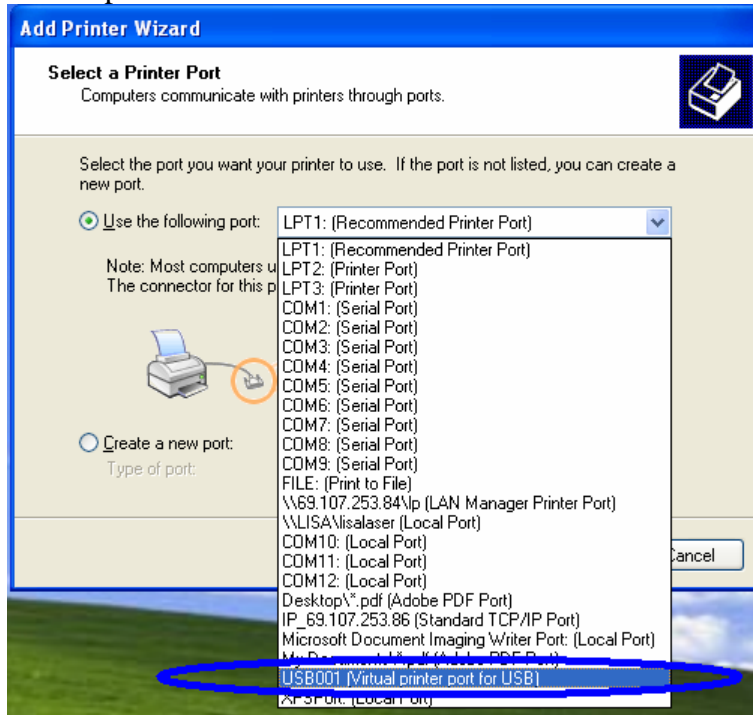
Add Printer Wizard

Select a Printer Port
Computers communicate with printers through ports.

Select the port you want your printer to use. If the port is not listed, you can create a new port.

Use the following port: LPT1: (Recommended Printer Port)

Note: Most computers u
The connector for this p

Create a new port:
Type of port:

LPT1: (Recommended Printer Port)
LPT2: (Printer Port)
LPT3: (Printer Port)
COM1: (Serial Port)
COM2: (Serial Port)
COM3: (Serial Port)
COM4: (Serial Port)
COM5: (Serial Port)
COM6: (Serial Port)
COM7: (Serial Port)
COM8: (Serial Port)
COM9: (Serial Port)
FILE: (Print to File)
\\69.107.253.84\lp (LAN Manager Printer Port)
\\LISA\lisalaser (Local Port)
COM10: (Local Port)
COM11: (Local Port)
COM12: (Local Port)
Desktop\*.pdf (Adobe PDF Port)
IP_69.107.253.86 (Standard TCP/IP Port)
Microsoft Document Imaging Writer Port: (Local Port)
My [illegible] (Adobe PDF Port)
USB001 (Virtual printer port for USB)
XPSPort: (Local Port)

ancel